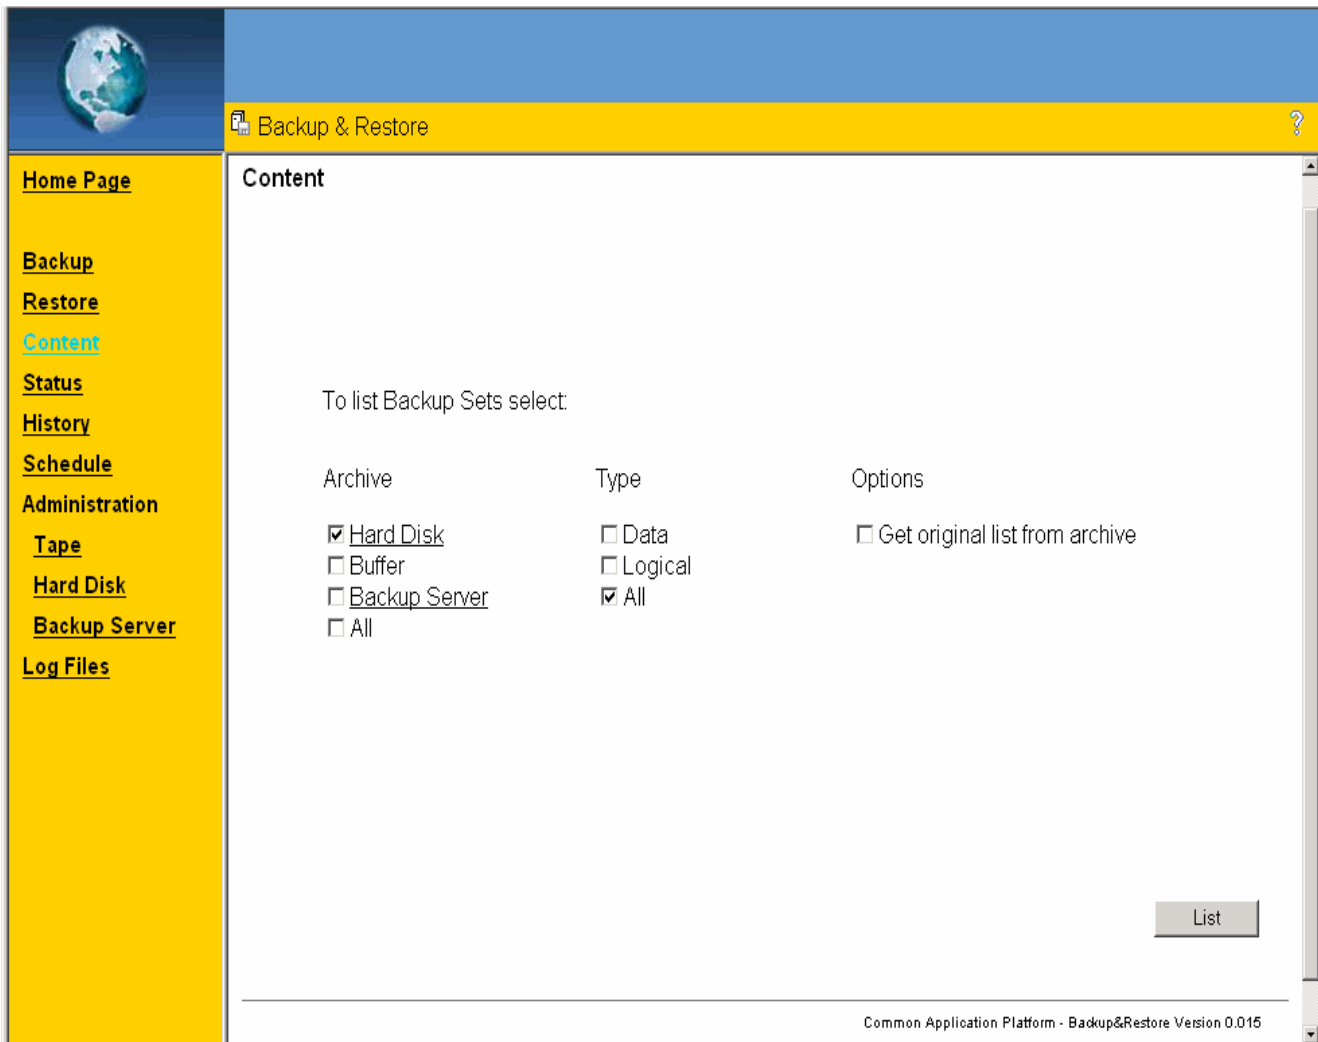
Backup & Restore

?

Home Page

Backup
Restore
Content
Status
History
Schedule
Administration
Tape
Hard Disk
Backup Server
Log Files

Content

To list Backup Sets select:

Archive

☑ Hard Disk
☐ Buffer
☐ Backup Server
☐ All

Type

☐ Data
☐ Logical
☑ All

Options

☐ Get original list from archive

List

Common Application Platform - Backup&Restore Version 0.015